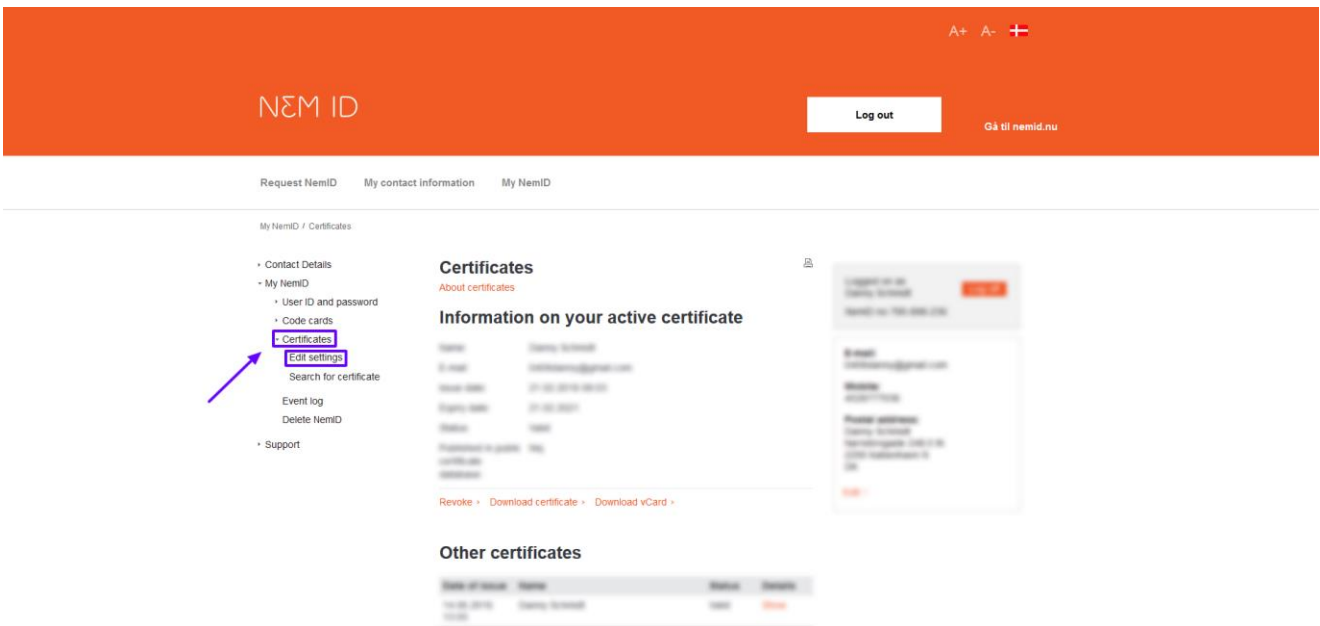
A+ A-

NƎM ID

Log out

Gå til nemid.nu

Request NemID My contact information My NemID

My NemID / Certificates

- Contact Details
- My NemID
  - User ID and password
  - Code cards
  - Certificates
    - Edit settings
    - Search for certificate
  - Event log
  - Delete NemID
- Support

Certificates
About certificates

Information on your active certificate

| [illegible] | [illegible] |
|---|---|
| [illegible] | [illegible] |
| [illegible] | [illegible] |
| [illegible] | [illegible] |
| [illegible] | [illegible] |
| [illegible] | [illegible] |

Revoke › Download certificate › Download vCard ›

Other certificates

| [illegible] | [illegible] | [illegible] | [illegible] |
|---|---|---|---|
| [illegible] | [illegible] | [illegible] | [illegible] |

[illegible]

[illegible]